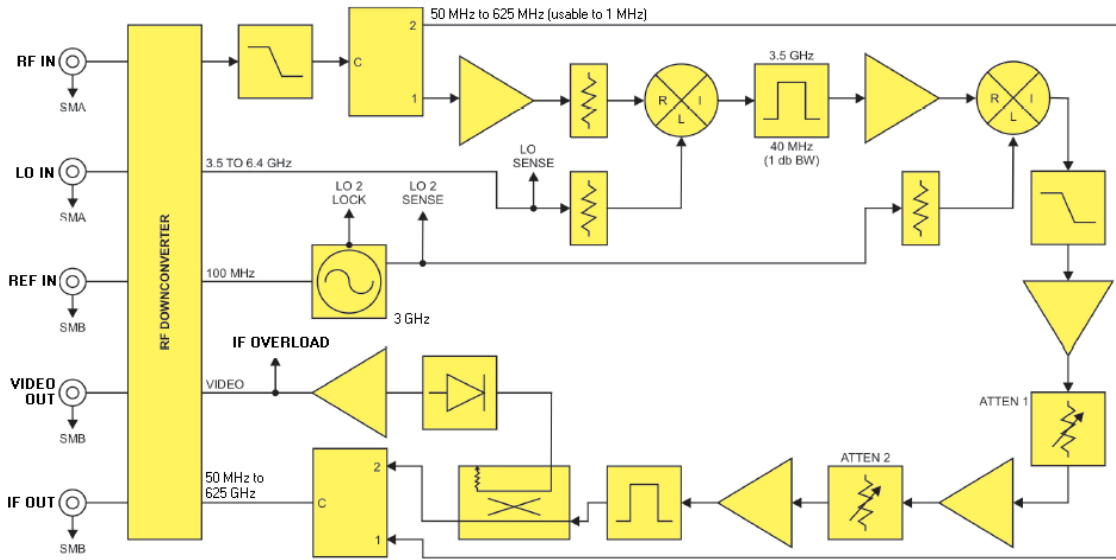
RF IN
SMA
LO IN
SMA
REF IN
SMB
VIDEO OUT
SMB
IF OUT
SMB
RF DOWNCONVERTER
C
2
1
50 MHz to 625 MHz (usable to 1 MHz)
3.5 TO 6.4 GHz
LO SENSE
R
I
L
3.5 GHz
40 MHz (1 db BW)
R
I
L
LO 2 LOCK
LO 2 SENSE
100 MHz
3 GHz
IF OVERLOAD
VIDEO
ATTEN 1
ATTEN 2
50 MHz to 625 GHz
C
2
1